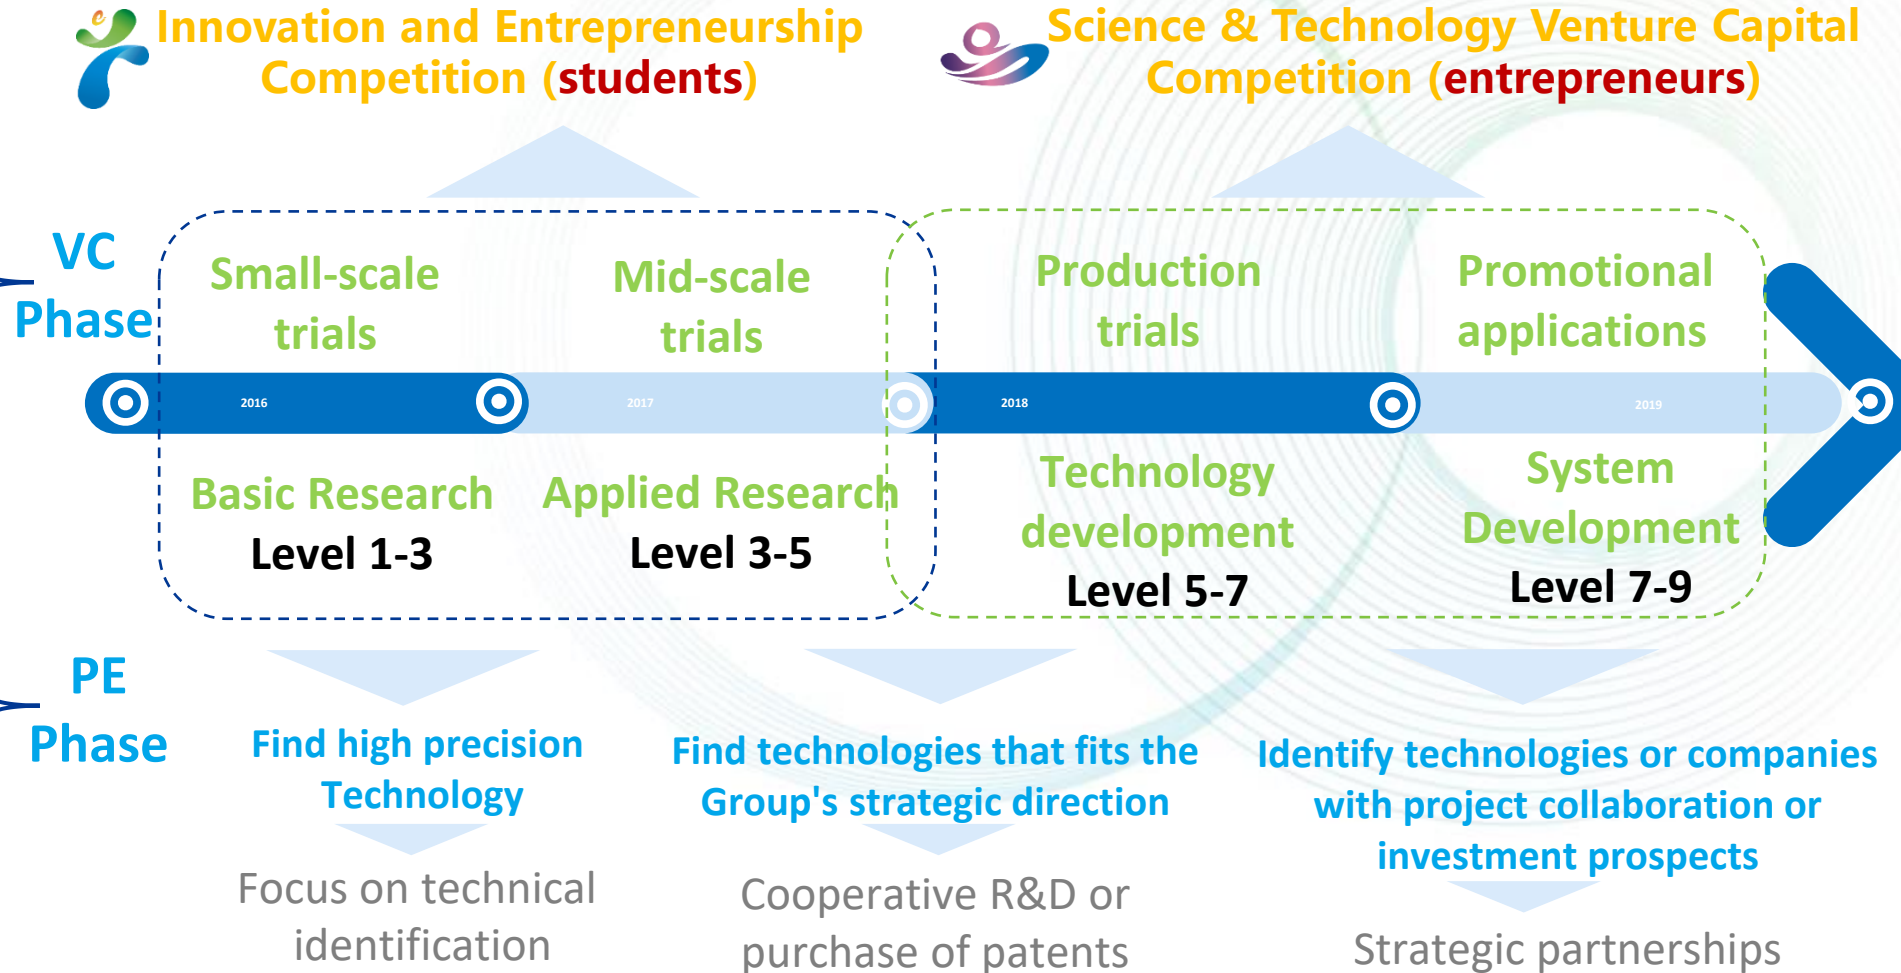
Innovation and Entrepreneurship Competition (students)

Science & Technology Venture Capital Competition (entrepreneurs)

VC Phase

Small-scale trials

Mid-scale trials

Production trials

Promotional applications

2016

2017

2018

2019

Basic Research
Level 1-3

Applied Research
Level 3-5

Technology development
Level 5-7

System Development
Level 7-9

PE Phase

Find high precision Technology

Focus on technical identification

Find technologies that fits the Group's strategic direction

Cooperative R&D or purchase of patents

Identify technologies or companies with project collaboration or investment prospects

Strategic partnerships